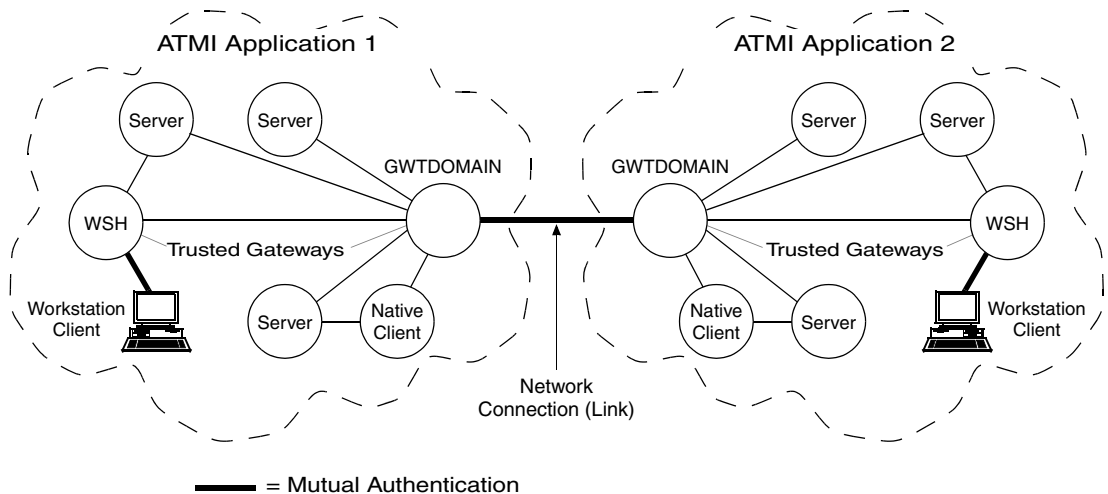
ATMI Application 1

ATMI Application 2

Server

Server

GWTDOMAIN

WSH

Trusted Gateways

Workstation Client

Server

Native Client

GWTDOMAIN

Server

Server

WSH

Trusted Gateways

Native Client

Server

Workstation Client

Network Connection (Link)

= Mutual Authentication